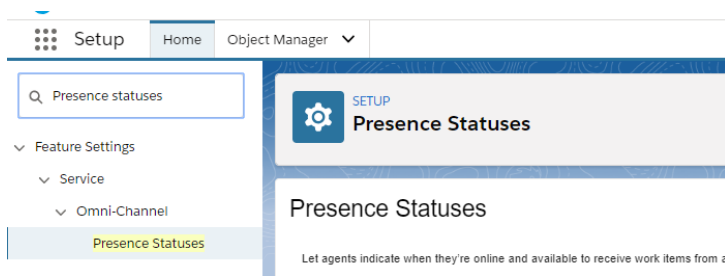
Setup Home Object Manager

Presence statuses

Feature Settings

Service

Omni-Channel

Presence Statuses

SETUP

Presence Statuses

Presence Statuses

Let agents indicate when they're online and available to receive work items from a